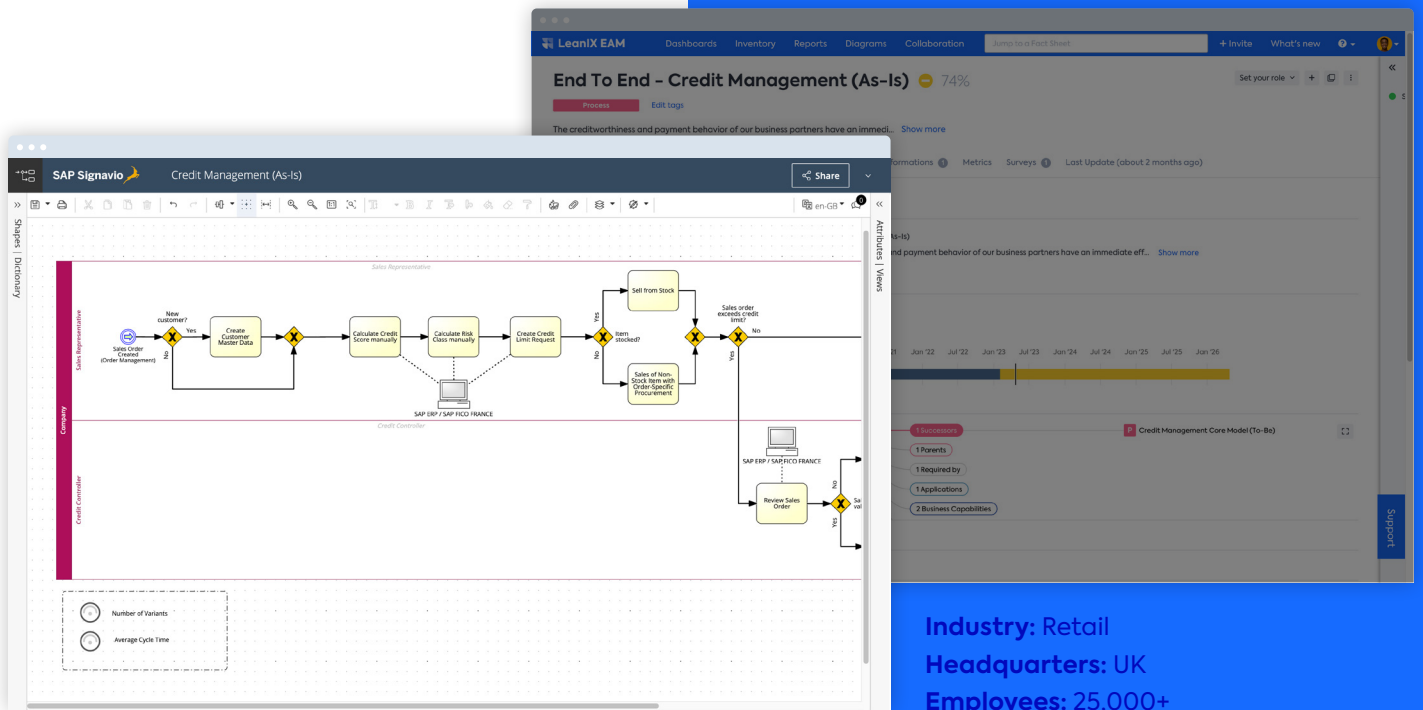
LeanIX EAM Dashboards Inventory Reports Diagrams Collaboration Jump to a Fact Sheet + Invite What's new ?

End To End - Credit Management (As-Is) 74%

Process Edit tags

Set your role

The creditworthiness and payment behavior of our business partners have an immedi... Show more

ormations 1 Metrics Surveys 1 Last Update (about 2 months ago)

(As-Is)

nd payment behavior of our business partners have an immediate eff... Show more

21 Jan '22 Jul '22 Jan '23 Jul '23 Jan '24 Jul '24 Jan '25 Jul '25 Jan '26

1 Successors
1 Parents
1 Required by
1 Applications
2 Business Capabilities

P Credit Management Core Model (To-Be)

Support

SAP Signavio Credit Management (As-Is) Share

Shapes | Dictionary

en-GB 0

Attributes | Views

Company

Sales Representative

Sales Representative

Sales Order Created (Order Management)

New customer?

Yes

No

Create Customer Master Data

Calculate Credit Score manually

Calculate Risk Class manually

Create Credit Limit Request

SAP ERP / SAP FICO FRANCE

Yes

Sell from Stock

Item stocked?

No

Sales of Non-Stock Item with Order-Specific Procurement

Sales order exceeds credit limit?

No

Yes

Credit Controller

Credit Controller

SAP ERP / SAP FICO FRANCE

Review Sales Order

No

Yes

Sa va

Number of Variants

Average Cycle Time

Industry: Retail

Headquarters: UK

Employees: 25,000+